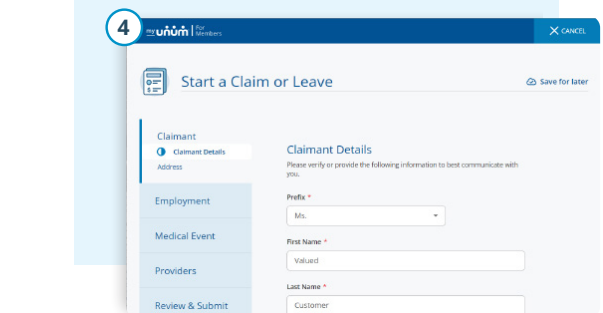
4

my unum | For Members

CANCEL

Start a Claim or Leave

Save for later

Claimant

Claimant Details

Address

Employment

Medical Event

Providers

Review & Submit

Claimant Details

Please verify or provide the following information to best communicate with you.

Prefix *

Ms.

First Name *

Valued

Last Name *

Customer